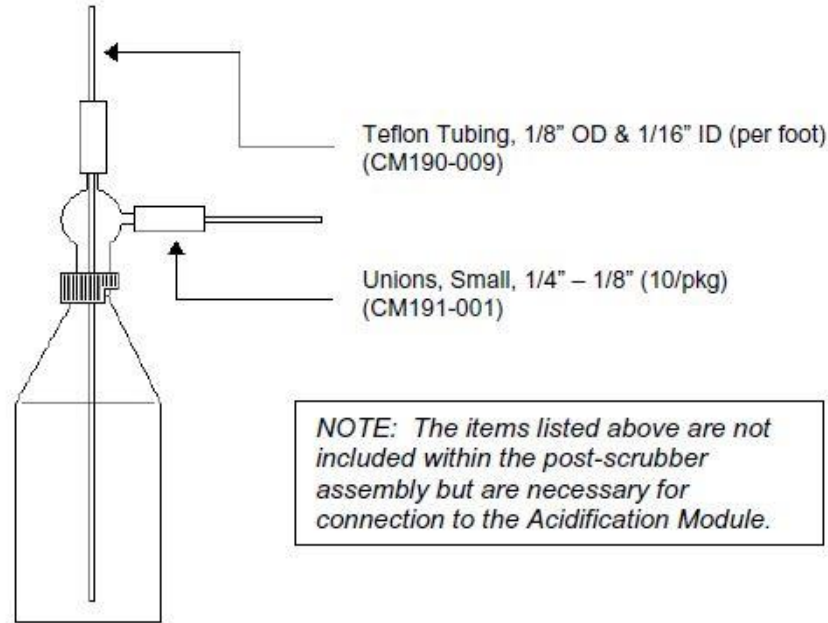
Teflon Tubing, 1/8" OD & 1/16" ID (per foot)
(CM190-009)

Unions, Small, 1/4" – 1/8" (10/pkg)
(CM191-001)

NOTE: The items listed above are not included within the post-scrubber assembly but are necessary for connection to the Acidification Module.